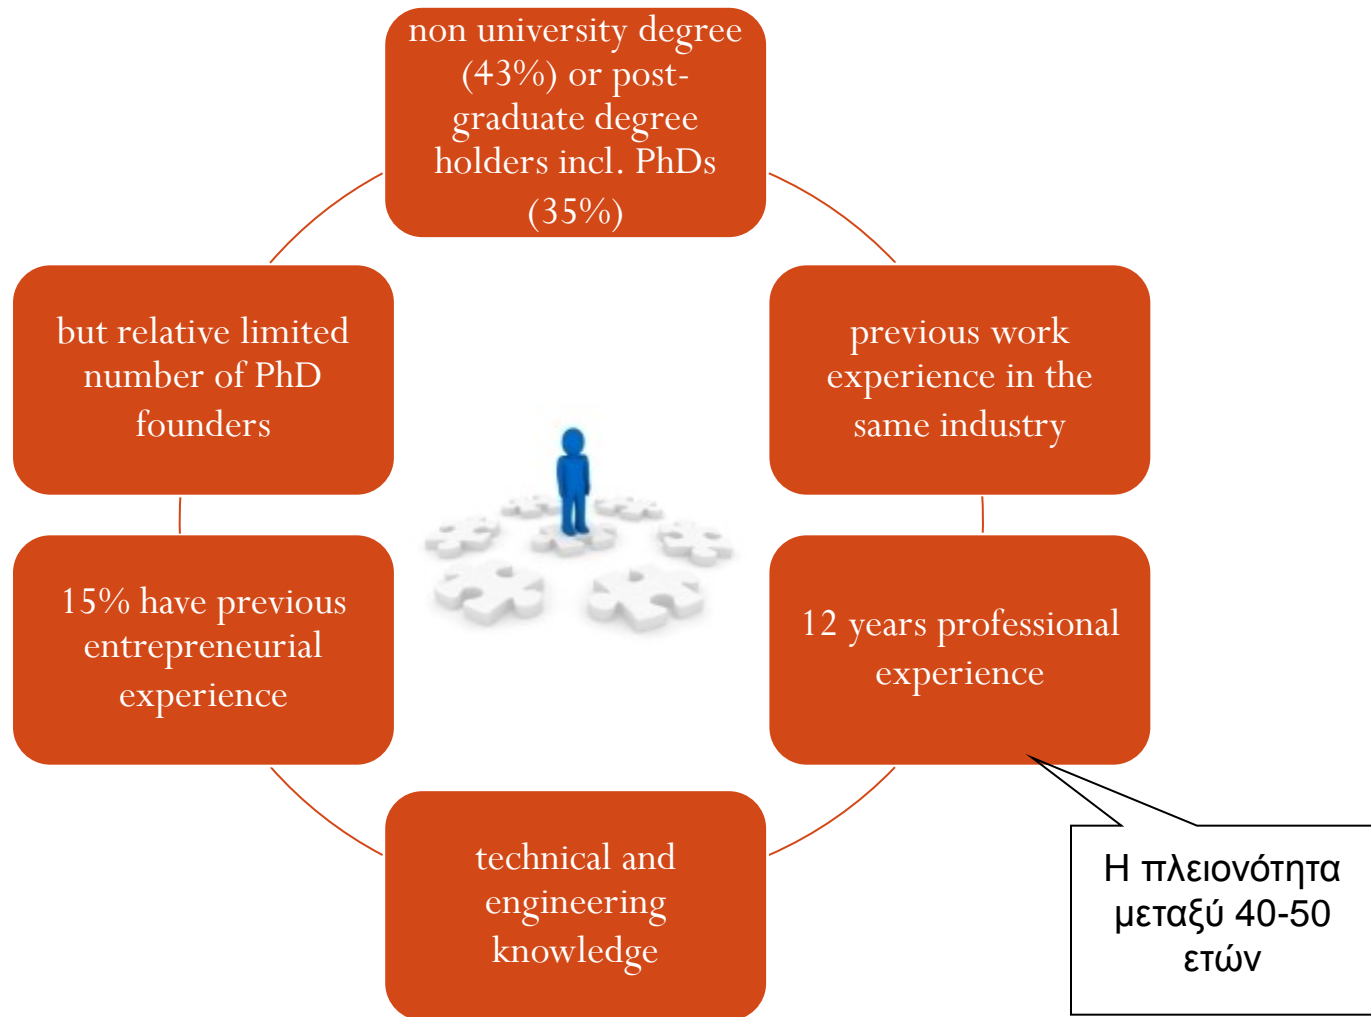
non university degree (43%) or post-graduate degree holders incl. PhDs (35%)

previous work experience in the same industry

12 years professional experience

Η πλειονότητα μεταξύ 40-50 ετών

technical and engineering knowledge

15% have previous entrepreneurial experience

but relative limited number of PhD founders